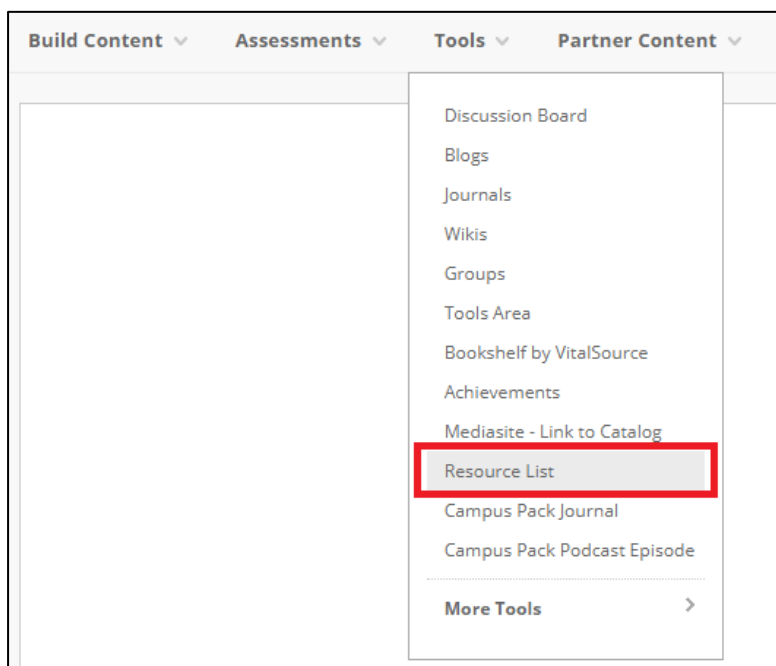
Build Content Assessments Tools Partner Content

Discussion Board
Blogs
Journals
Wikis
Groups
Tools Area
Bookshelf by VitalSource
Achievements
Mediasite - Link to Catalog
Resource List
Campus Pack Journal
Campus Pack Podcast Episode

More Tools